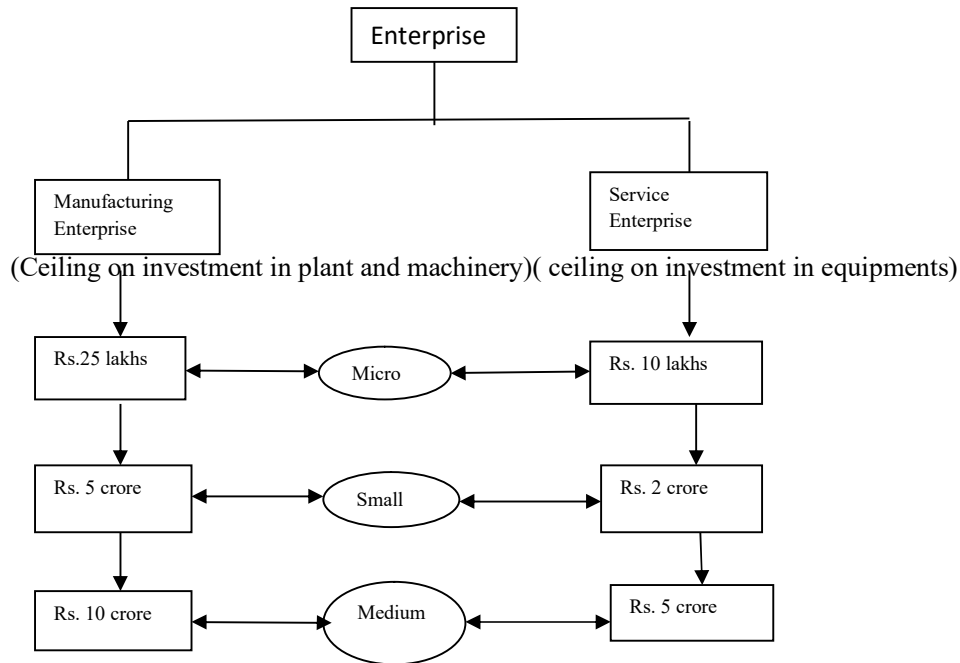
Enterprise

Manufacturing Enterprise

Service Enterprise

(Ceiling on investment in plant and machinery)( ceiling on investment in equipments)

Rs.25 lakhs

Micro

Rs. 10 lakhs

Rs. 5 crore

Small

Rs. 2 crore

Rs. 10 crore

Medium

Rs. 5 crore